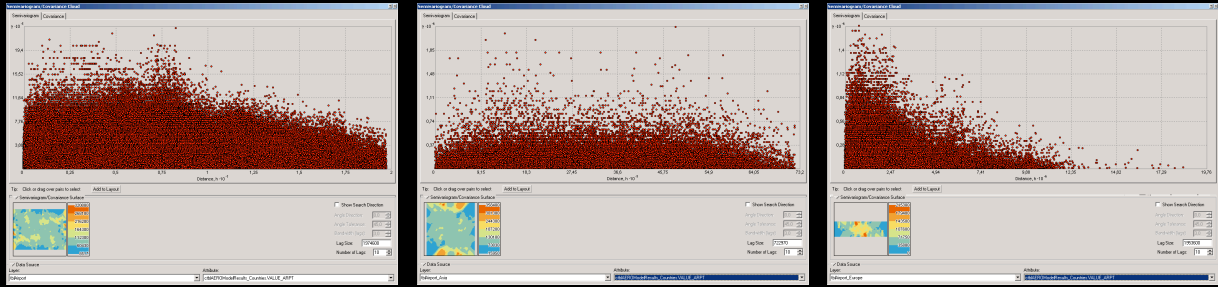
Semivariogram/Covariance Cloud

Semivariogram | Covariance

$\gamma \cdot 10^{-2}$

19,4
15,52
11,64
7,76
3,88

0 | 0,25 | 0,5 | 0,75 | 1 | 1,25 | 1,5 | 1,75 | 2

Distance, h·10⁻⁶

Tip: Click or drag over pairs to select | Add to Layout

Semivariogram/Covariance Surface

Show Search Direction
Angle Direction
Angle Tolerance
Bandwidth (lags)
Lag Size: 1374608
Number of Lags: 10

Data Source
Layer: ItsReport
Attribute: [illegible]ModelResults_Counties.VALUE_ARPT

Semivariogram/Covariance Cloud

Semivariogram | Covariance

$\gamma \cdot 10^{-2}$

1,85
1,48
1,11
0,74
0,37

0 | 9,15 | 18,3 | 27,45 | 36,6 | 45,75 | 54,9 | 64,05 | 73,2

Distance, h·10⁻⁵

Tip: Click or drag over pairs to select | Add to Layout

Semivariogram/Covariance Surface

Show Search Direction
Angle Direction
Angle Tolerance
Bandwidth (lags)
Lag Size: 722970
Number of Lags: 10

Data Source
Layer: ItsReport_Asia
Attribute: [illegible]ModelResults_Counties.VALUE_ARPT

Semivariogram/Covariance Cloud

Semivariogram | Covariance

$\gamma \cdot 10^{-2}$

1,4
1,12
0,84
0,56
0,28

0 | 2,47 | 4,94 | 7,41 | 9,88 | 12,35 | 14,82 | 17,29 | 19,76

Distance, h·10⁻⁵

Tip: Click or drag over pairs to select | Add to Layout

Semivariogram/Covariance Surface

Show Search Direction
Angle Direction
Angle Tolerance
Bandwidth (lags)
Lag Size: 1953608
Number of Lags: 10

Data Source
Layer: ItsReport_Europe
Attribute: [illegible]ModelResults_Counties.VALUE_ARPT